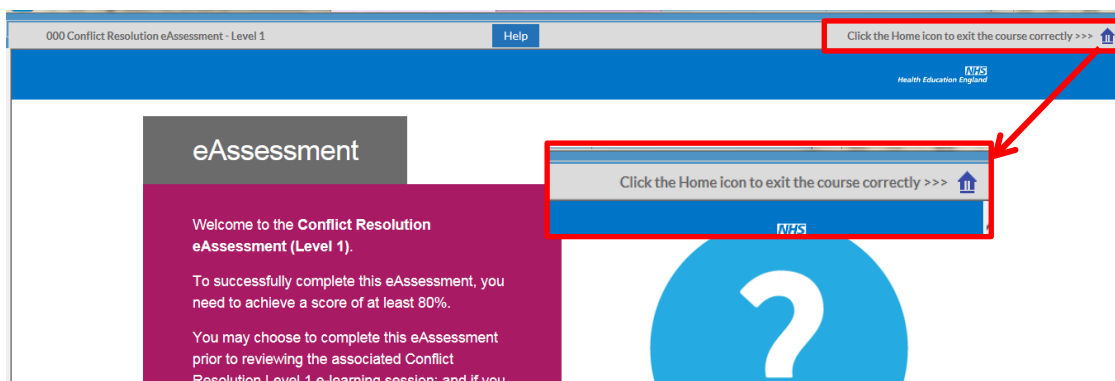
000 Conflict Resolution eAssessment - Level 1

Help

Click the Home icon to exit the course correctly >>>

NHS
Health Education England

eAssessment

Click the Home icon to exit the course correctly >>>

NHS

Welcome to the **Conflict Resolution eAssessment (Level 1)**.

To successfully complete this eAssessment, you need to achieve a score of at least 80%.

You may choose to complete this eAssessment prior to reviewing the associated Conflict Resolution Level 1 e-learning session; and if you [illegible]

?